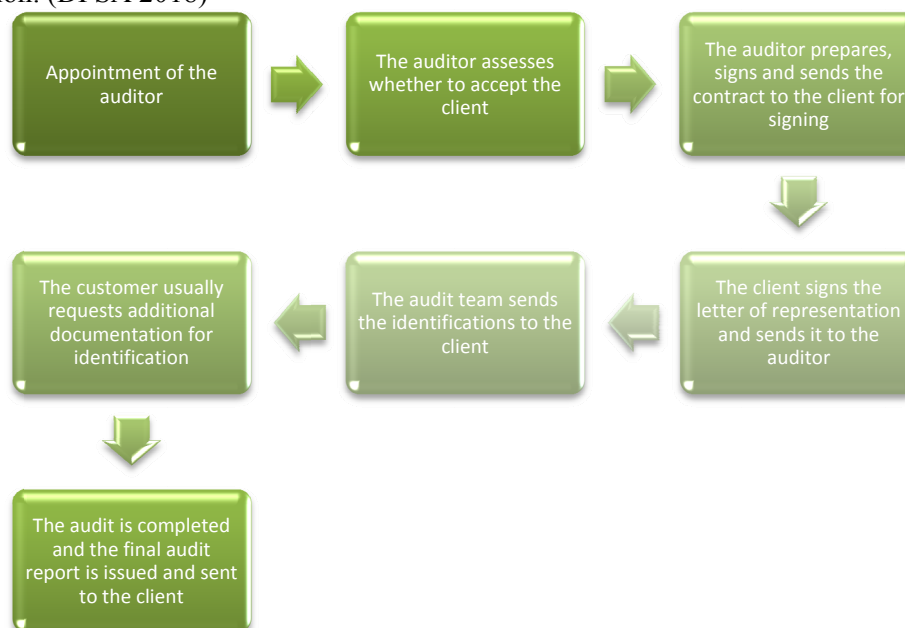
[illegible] (DPSA 2010)

Appointment of the auditor

The auditor assesses whether to accept the client

The auditor prepares, signs and sends the contract to the client for signing

The client signs the letter of representation and sends it to the auditor

The audit team sends the identifications to the client

The customer usually requests additional documentation for identification

The audit is completed and the final audit report is issued and sent to the client